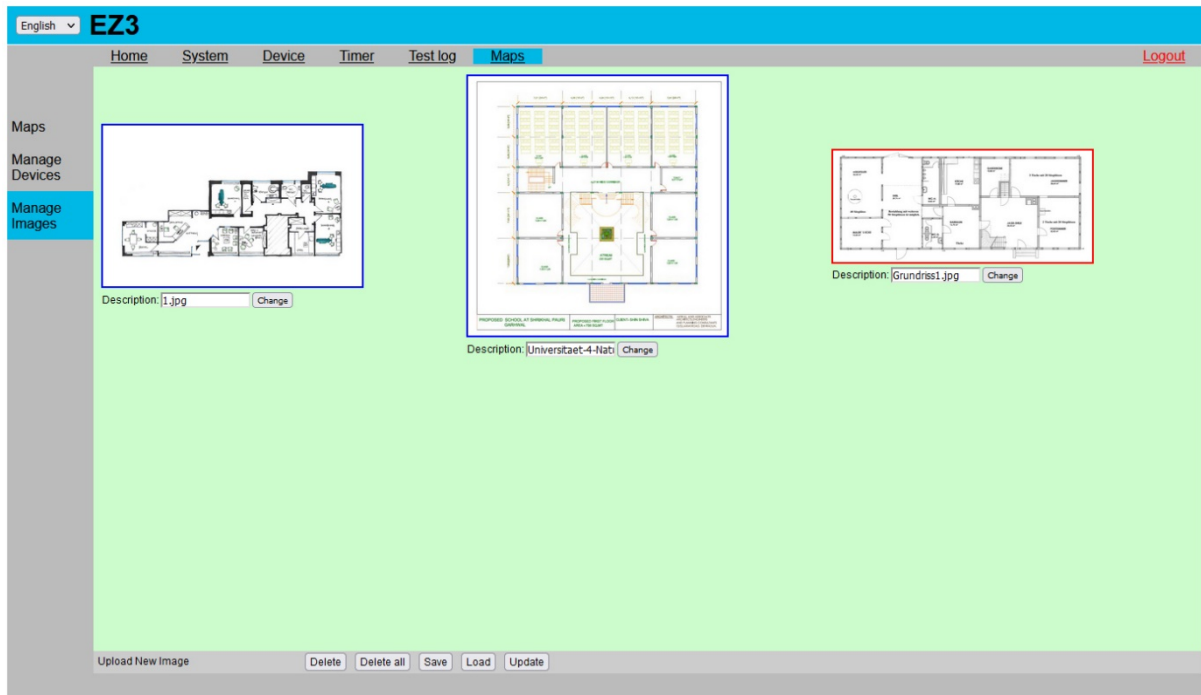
English
EZ3

Home System Device Timer Test log Maps Logout

Maps
Manage Devices
Manage Images

Description: 1.jpg Change

PROPOSED SCHOOL AT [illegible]
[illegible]

Description: Universitaet-4-Nati Change

Description: Grundriss1.jpg Change

Upload New Image Delete Delete all Save Load Update